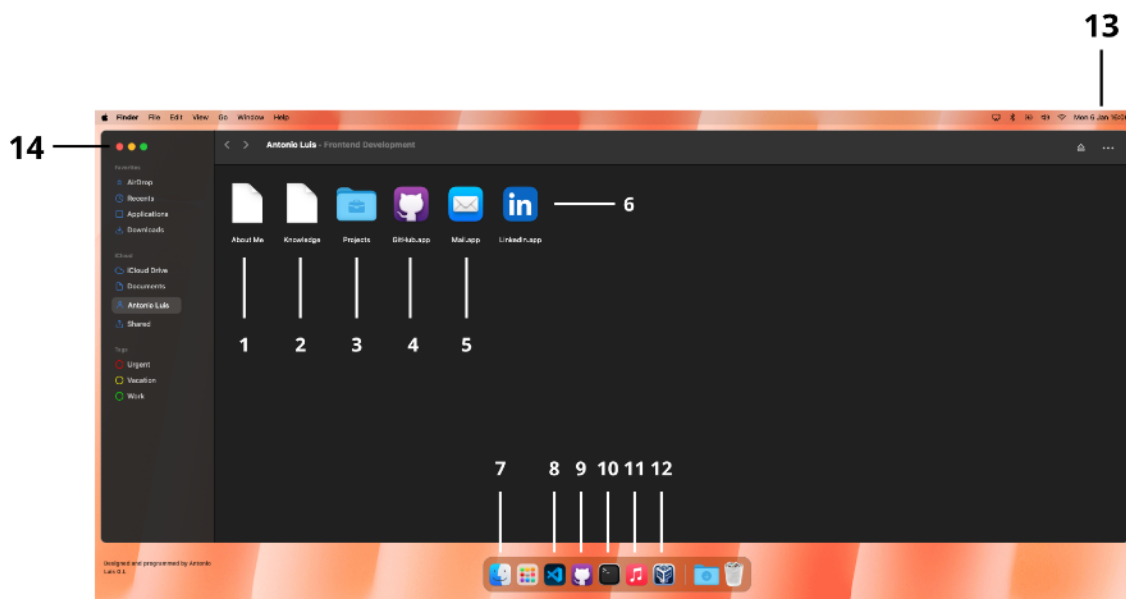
13

Finder File Edit View Go Window Help

Mon 6 Jan 16:20

14

Antonio Luis - Frontend Development

Favorites
AirDrop
Recents
Applications
Downloads

iCloud
iCloud Drive
Documents
Antonio Luis
Shared

Tags
Urgent
Vacation
Work

About Me
Knowledge
Projects
GitHub.app
Mail.app
LinkedIn.app

6

1 2 3 4 5

7 8 9 10 11 12

Designed and programmed by Antonio Luis 0.1